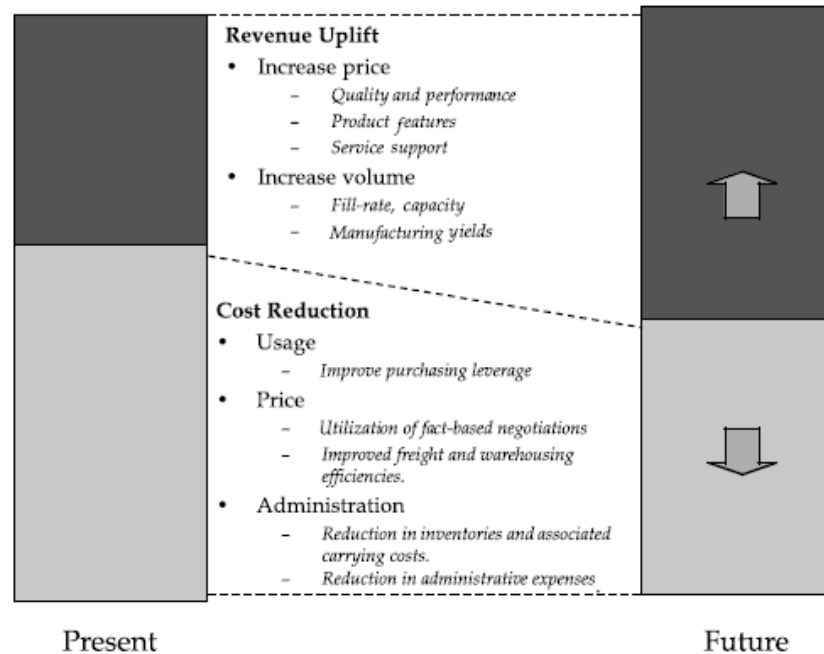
**Revenue Uplift**

- Increase price
  - *Quality and performance*
  - *Product features*
  - *Service support*
- Increase volume
  - *Fill-rate, capacity*
  - *Manufacturing yields*

**Cost Reduction**

- Usage
  - *Improve purchasing leverage*
- Price
  - *Utilization of fact-based negotiations*
  - *Improved freight and warehousing efficiencies.*
- Administration
  - *Reduction in inventories and associated carrying costs.*
  - *Reduction in administrative expenses*

Present

Future